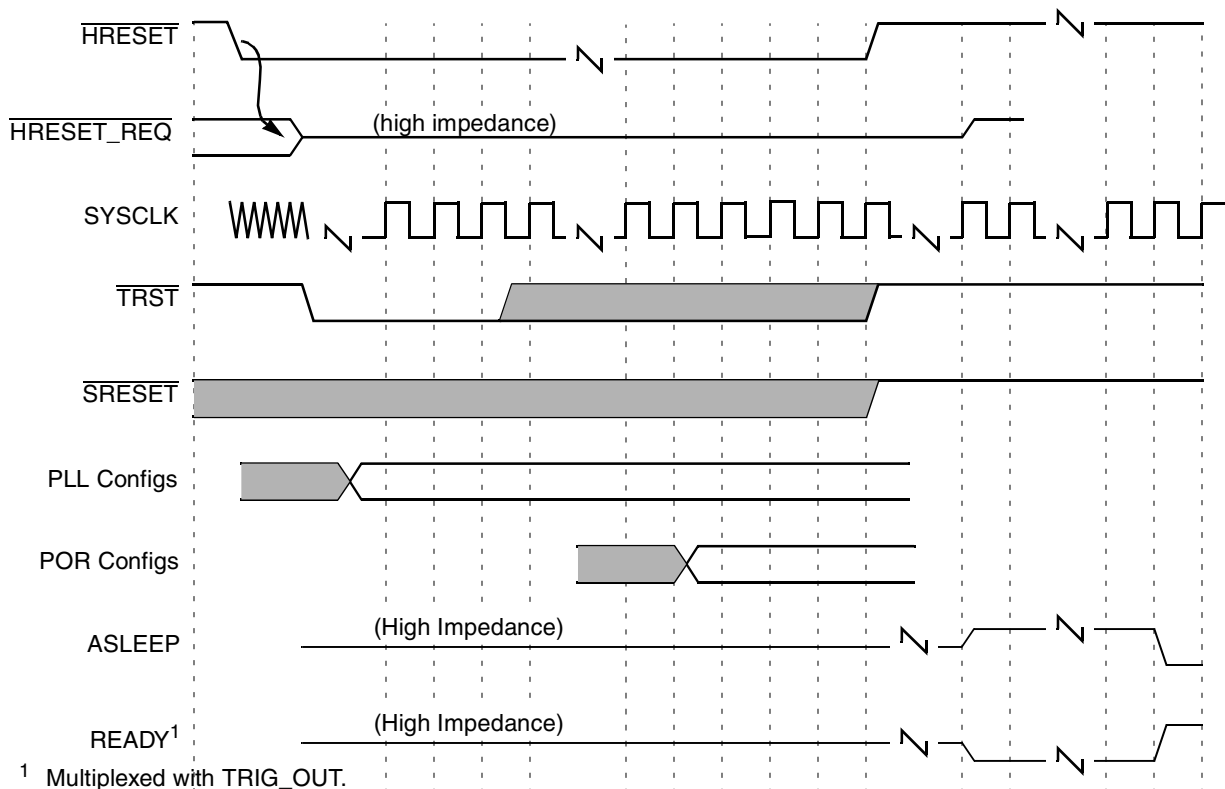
$\overline{\text{HRESET}}$

$\overline{\text{HRESET\_REQ}}$

(high impedance)

SYSCLK

$\overline{\text{TRST}}$

$\overline{\text{SRESET}}$

PLL Configs

POR Configs

ASLEEP

(High Impedance)

READY$^1$

(High Impedance)

$^1$ Multiplexed with TRIG_OUT.